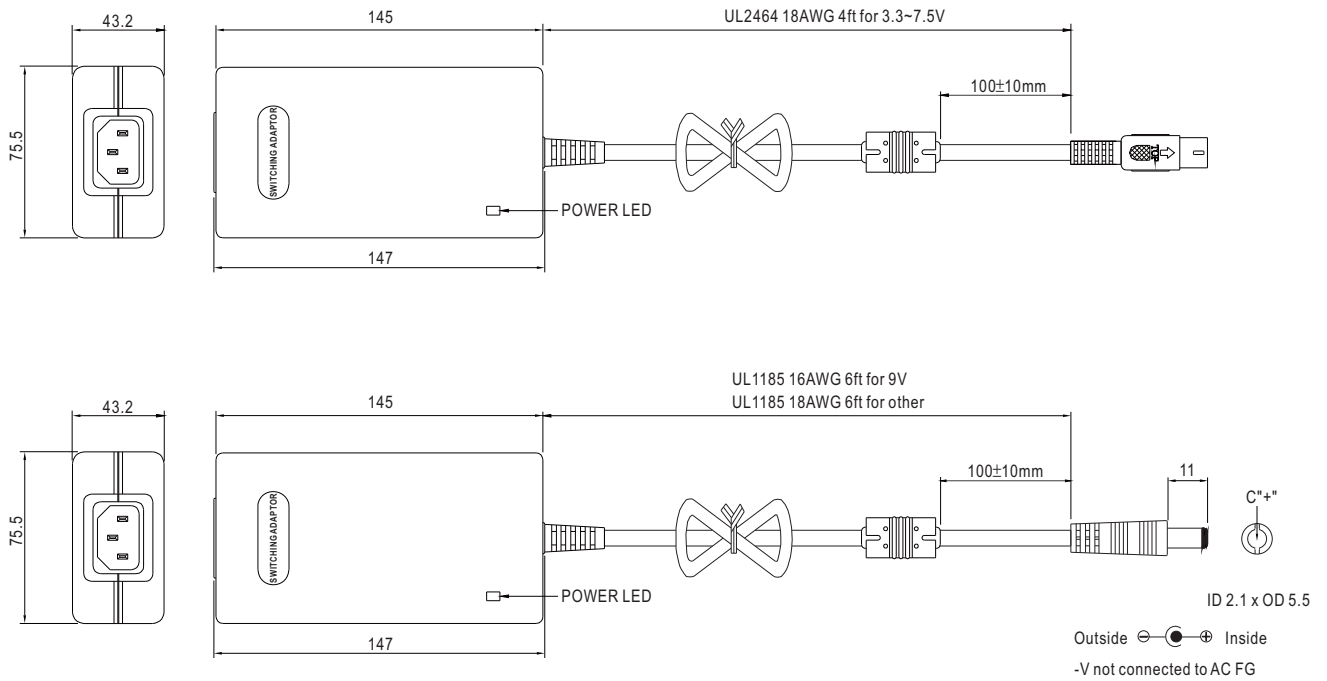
43.2

75.5

145

UL2464 18AWG 4ft for 3.3~7.5V

100±10mm

SWITCHING ADAPTOR

POWER LED

147

43.2

75.5

145

UL1185 16AWG 6ft for 9V
UL1185 18AWG 6ft for other

100±10mm

11

C"+"

SWITCHINGADAPTOR

POWER LED

147

ID 2.1 x OD 5.5

Outside ⊖—◐—⊕ Inside

-V not connected to AC FG